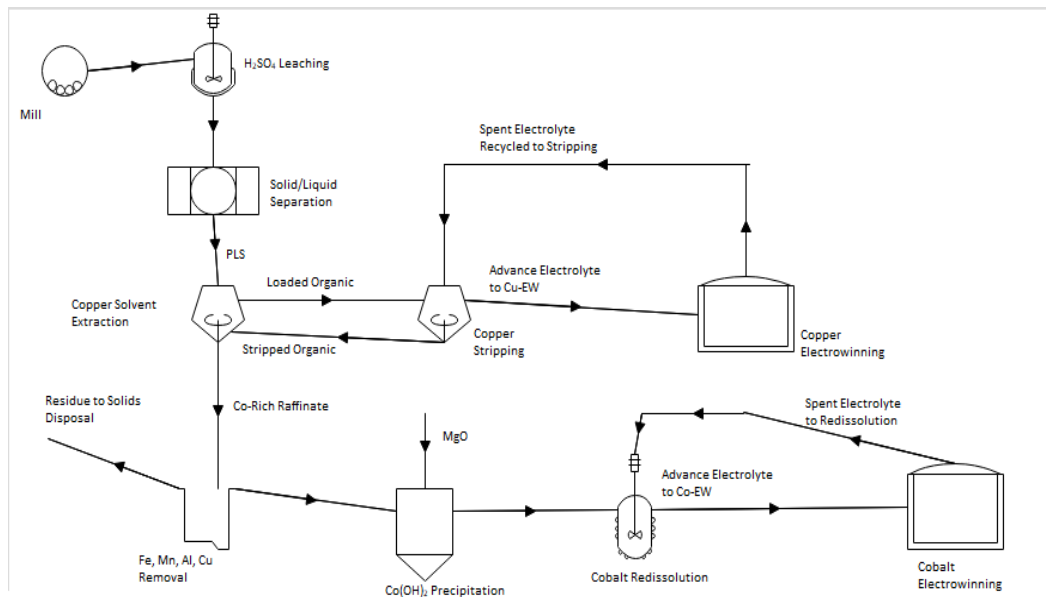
Mill

$H_2SO_4$ Leaching

Solid/Liquid Separation

PLS

Spent Electrolyte Recycled to Stripping

Loaded Organic

Advance Electrolyte to Cu-EW

Copper Solvent Extraction

Copper Stripping

Stripped Organic

Copper Electrowinning

Residue to Solids Disposal

Co-Rich Raffinate

MgO

Spent Electrolyte to Redissolution

Advance Electrolyte to Co-EW

Fe, Mn, Al, Cu Removal

$Co(OH)_2$ Precipitation

Cobalt Redissolution

Cobalt Electrowinning